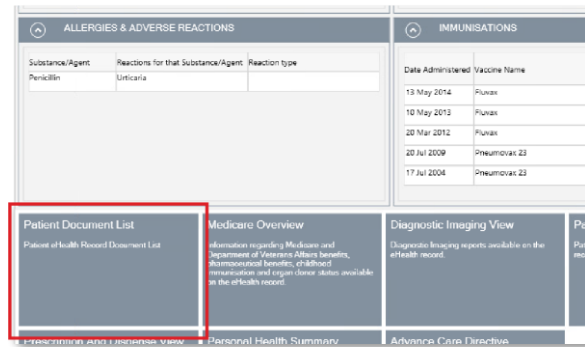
ALLERGIES & ADVERSE REACTIONS

| Substance/Agent | Reactions for that Substance/Agent | Reaction type |
|---|---|---|
| Penicillin | Urticaria | |

IMMUNISATIONS

| Date Administered | Vaccine Name |
|---|---|
| 13 May 2014 | Fluvax |
| 10 May 2013 | Fluvax |
| 20 Mar 2012 | Fluvax |
| 20 Jul 2009 | Pneumovax 23 |
| 17 Jul 2004 | Pneumovax 23 |

Patient Document List

Patient eHealth Record Document List

Medicare Overview

Information regarding Medicare and Department of Veterans Affairs benefits, pharmaceutical benefits, childhood immunisation and organ donor status available on the eHealth record.

Diagnostic Imaging View

Diagnostic Imaging reports available on the eHealth record.

Pa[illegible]

Prescription And Dispense View

Personal Health Summary

Advance Care Directive